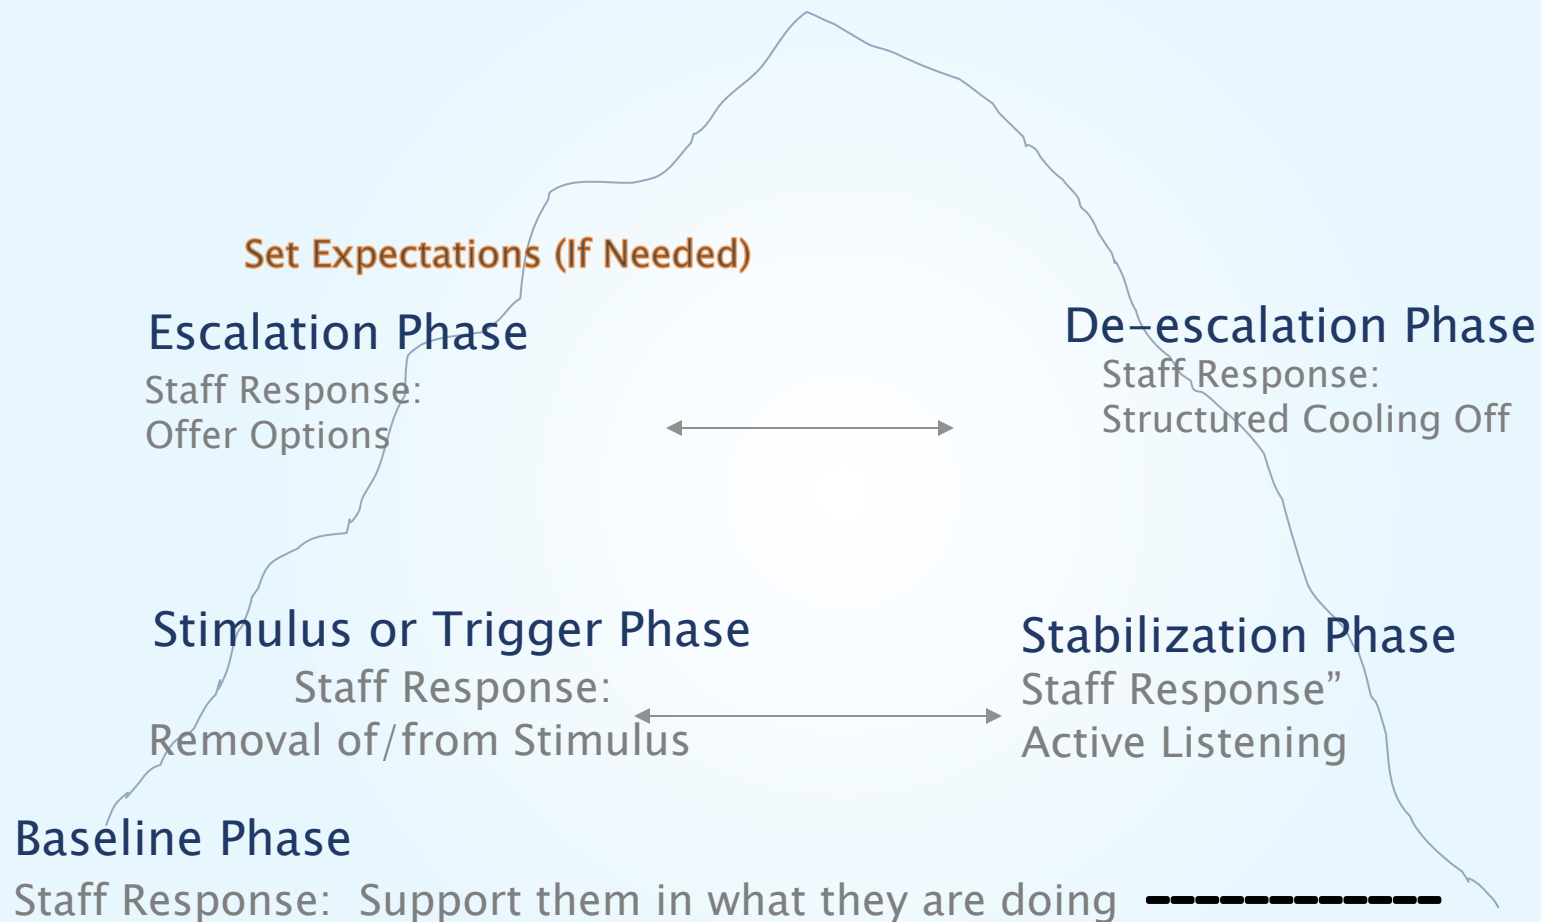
Set Expectations (If Needed)

Escalation Phase
Staff Response:
Offer Options

De-escalation Phase
Staff Response:
Structured Cooling Off

Stimulus or Trigger Phase
Staff Response:
Removal of/from Stimulus

Stabilization Phase
Staff Response"
Active Listening

Baseline Phase
Staff Response: Support them in what they are doing